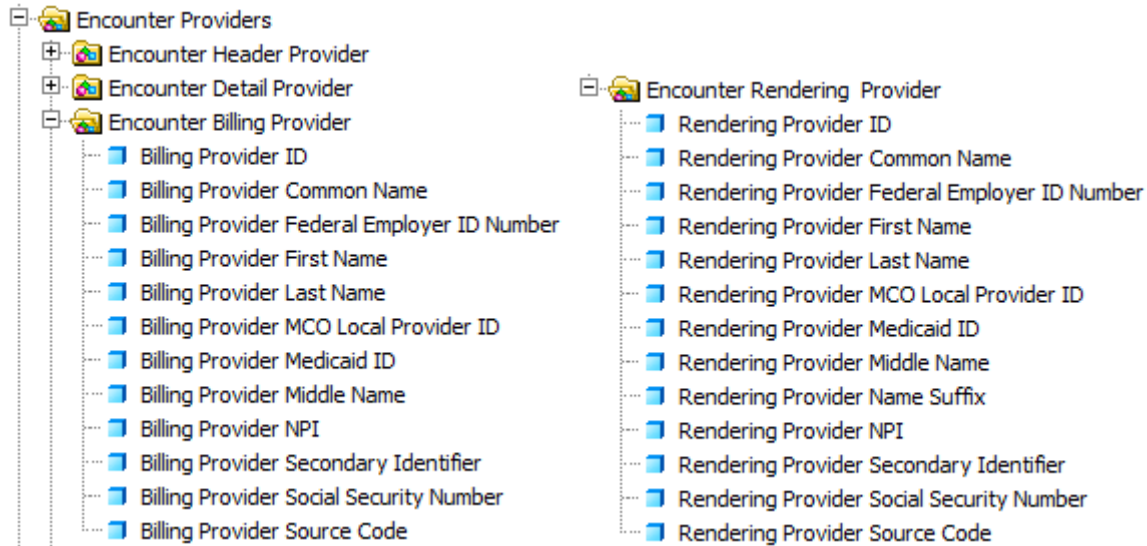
Encounter Providers
Encounter Header Provider
Encounter Detail Provider
Encounter Billing Provider
Billing Provider ID
Billing Provider Common Name
Billing Provider Federal Employer ID Number
Billing Provider First Name
Billing Provider Last Name
Billing Provider MCO Local Provider ID
Billing Provider Medicaid ID
Billing Provider Middle Name
Billing Provider NPI
Billing Provider Secondary Identifier
Billing Provider Social Security Number
Billing Provider Source Code

Encounter Rendering Provider
Rendering Provider ID
Rendering Provider Common Name
Rendering Provider Federal Employer ID Number
Rendering Provider First Name
Rendering Provider Last Name
Rendering Provider MCO Local Provider ID
Rendering Provider Medicaid ID
Rendering Provider Middle Name
Rendering Provider Name Suffix
Rendering Provider NPI
Rendering Provider Secondary Identifier
Rendering Provider Social Security Number
Rendering Provider Source Code